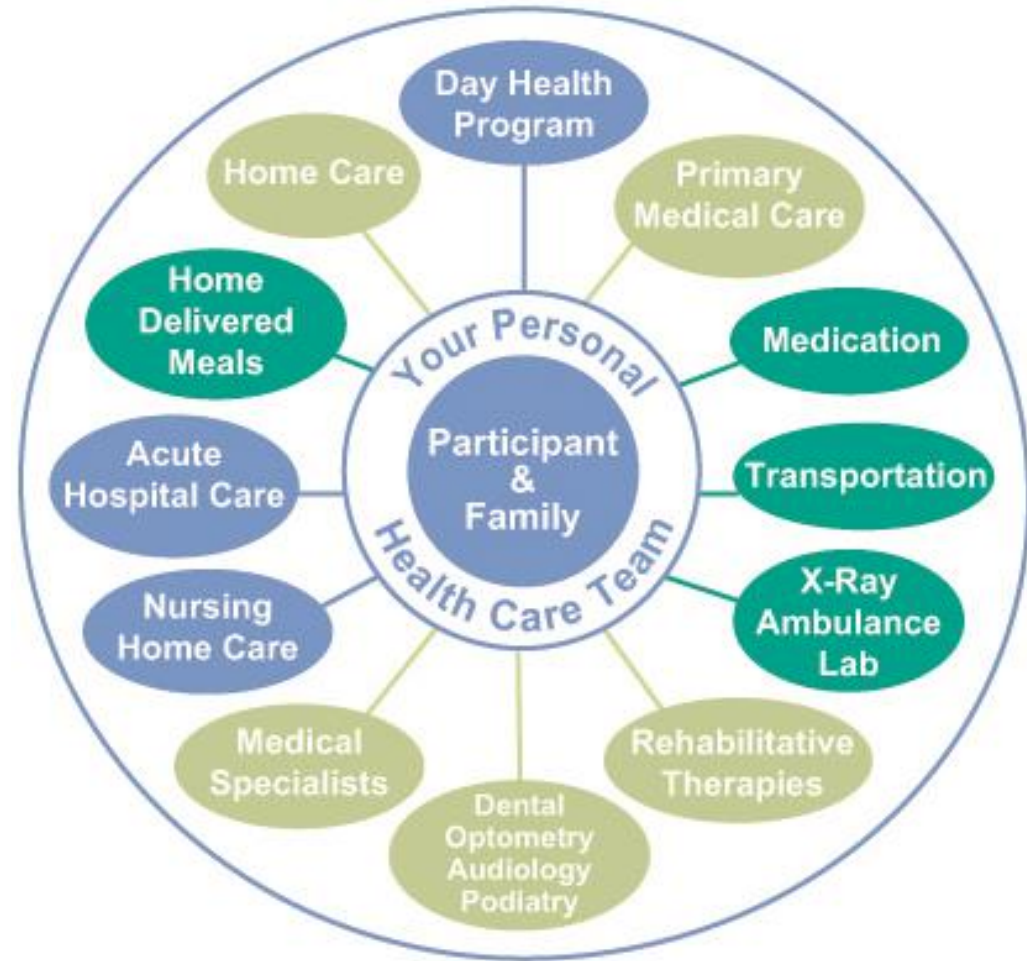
Your Personal Health Care Team

Participant & Family

Day Health Program

Primary Medical Care

Medication

Transportation

X-Ray Ambulance Lab

Rehabilitative Therapies

Dental Optometry Audiology Podiatry

Medical Specialists

Nursing Home Care

Acute Hospital Care

Home Delivered Meals

Home Care